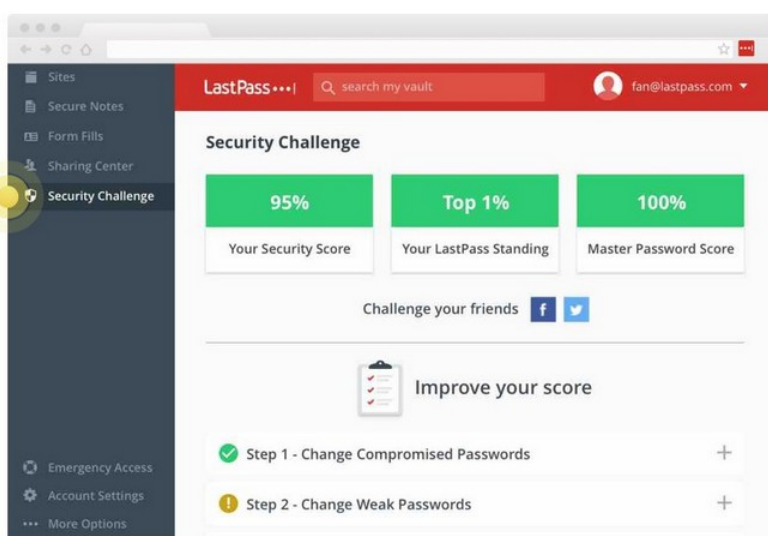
Sites
Secure Notes
Form Fills
Sharing Center
Security Challenge

LastPass•••|
search my vault
fan@lastpass.com

Security Challenge

| 95% | Top 1% | 100% |
|---|---|---|
| Your Security Score | Your LastPass Standing | Master Password Score |

Challenge your friends f

Improve your score

Step 1 - Change Compromised Passwords +

Step 2 - Change Weak Passwords +

Emergency Access
Account Settings
••• More Options